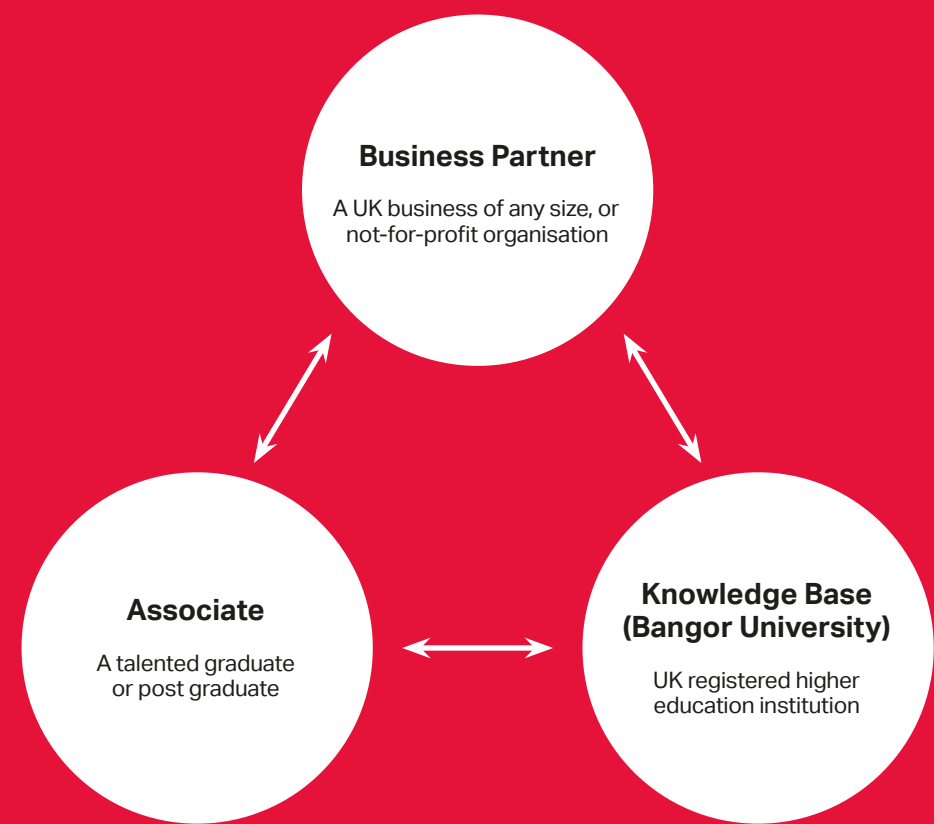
Business Partner

A UK business of any size, or not-for-profit organisation

Associate

A talented graduate or post graduate

Knowledge Base (Bangor University)

UK registered higher education institution